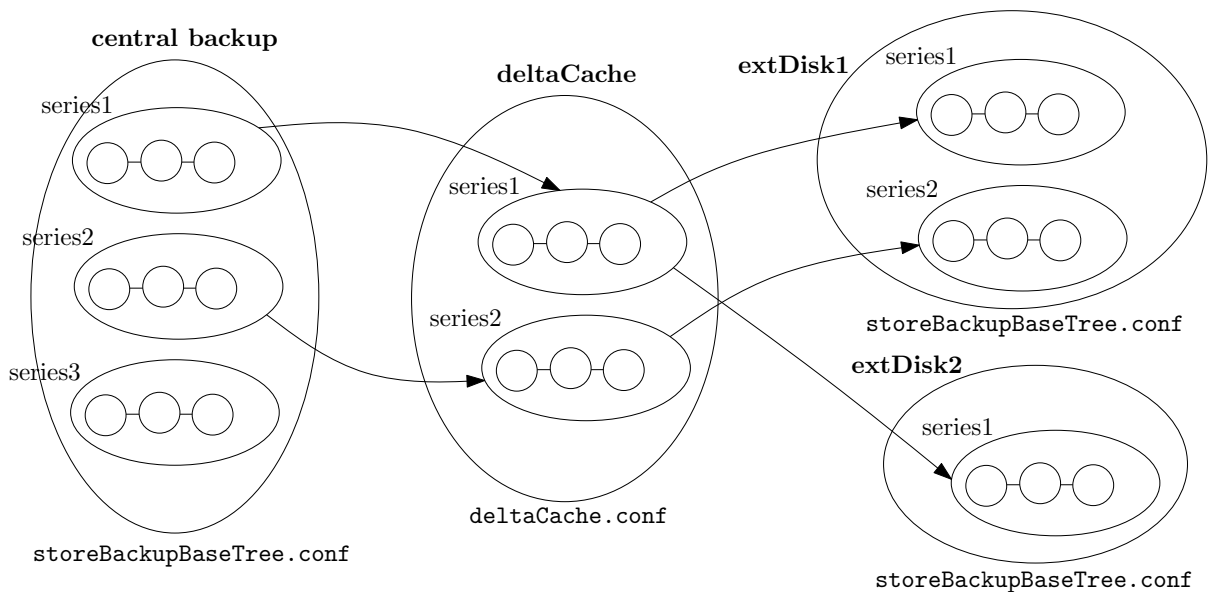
central backup

series1

series2

series3

storeBackupBaseTree.conf

deltaCache

series1

series2

deltaCache.conf

extDisk1

series1

series2

storeBackupBaseTree.conf

extDisk2

series1

storeBackupBaseTree.conf